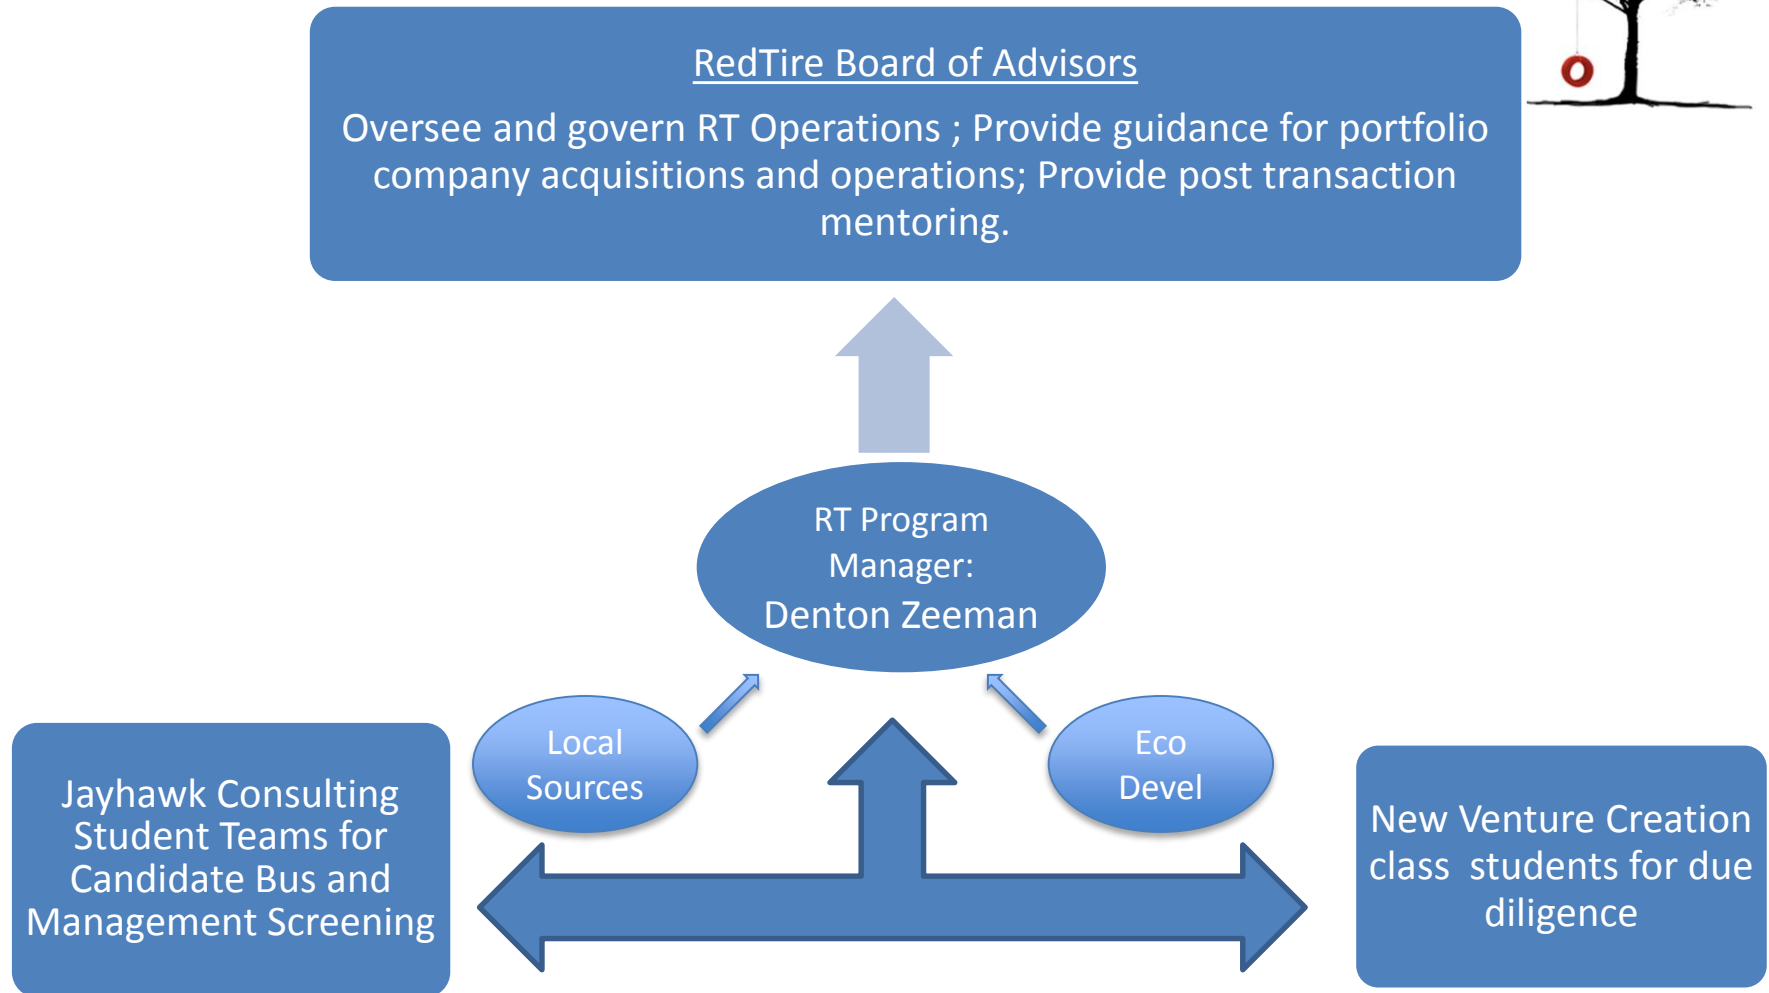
RedTire Board of Advisors

Oversee and govern RT Operations ; Provide guidance for portfolio company acquisitions and operations; Provide post transaction mentoring.

RT Program Manager:
Denton Zeeman

Local Sources

Eco Devel

Jayhawk Consulting Student Teams for Candidate Bus and Management Screening

New Venture Creation class students for due diligence